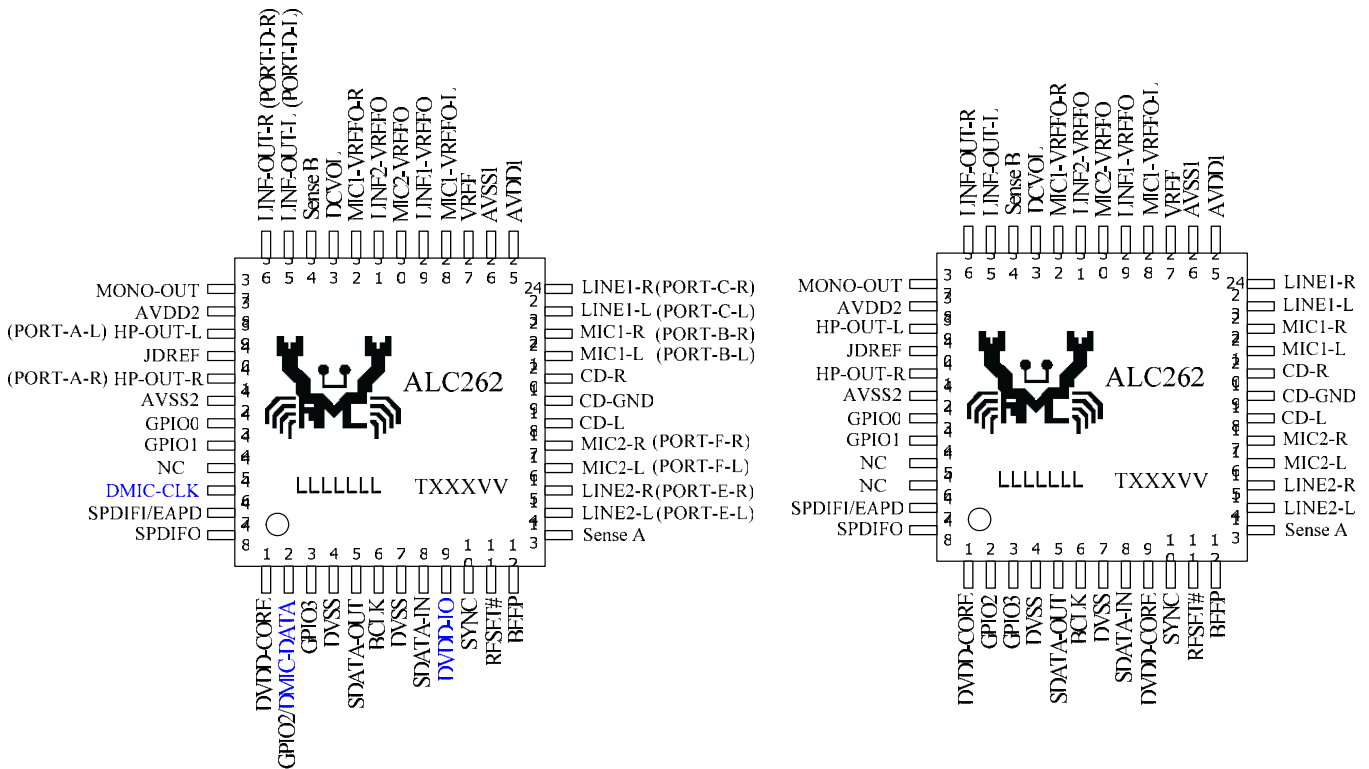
LINE-OUT-R (PORT-D-R)
LINE-OUT-L (PORT-D-L)
Sense B
DCVOL
MIC1-VREFO-R
LINE2-VREFO
MIC2-VREFO
LINE1-VREFO
MIC1-VREFO-L
VREF
AVSS1
AVDD1

36 35 34 33 32 31 30 29 28 27 26 25

MONO-OUT 37
AVDD2 38
(PORT-A-L) HP-OUT-L 39
JDREF 40
(PORT-A-R) HP-OUT-R 41
AVSS2 42
GPIO0 43
GPIO1 44
NC 45
DMIC-CLK 46
SPDIFI/EAPD 47
SPDIFO 48

24 LINE1-R (PORT-C-R)
23 LINE1-L (PORT-C-L)
22 MIC1-R (PORT-B-R)
21 MIC1-L (PORT-B-L)
20 CD-R
19 CD-GND
18 CD-L
17 MIC2-R (PORT-F-R)
16 MIC2-L (PORT-F-L)
15 LINE2-R (PORT-E-R)
14 LINE2-L (PORT-E-L)
13 Sense A

ALC262

LLLLLLL TXXXVV

1 2 3 4 5 6 7 8 9 10 11 12

DVDD-CORE
GPIO2/DMIC-DATA
GPIO3
DVSS
SDATA-OUT
BCLK
DVSS
SDATA-IN
DVDD-IO
SYNC
RESET#
BEEP

LINE-OUT-R
LINE-OUT-L
Sense B
DCVOL
MIC1-VREFO-R
LINE2-VREFO
MIC2-VREFO
LINE1-VREFO
MIC1-VREFO-L
VREF
AVSS1
AVDD1

36 35 34 33 32 31 30 29 28 27 26 25

MONO-OUT 37
AVDD2 38
HP-OUT-L 39
JDREF 40
HP-OUT-R 41
AVSS2 42
GPIO0 43
GPIO1 44
NC 45
NC 46
SPDIFI/EAPD 47
SPDIFO 48

24 LINE1-R
23 LINE1-L
22 MIC1-R
21 MIC1-L
20 CD-R
19 CD-GND
18 CD-L
17 MIC2-R
16 MIC2-L
15 LINE2-R
14 LINE2-L
13 Sense A

ALC262

LLLLLLL TXXXVV

1 2 3 4 5 6 7 8 9 10 11 12

DVDD-CORE
GPIO2
GPIO3
DVSS
SDATA-OUT
BCLK
DVSS
SDATA-IN
DVDD-CORE
SYNC
RESET#
BEEP